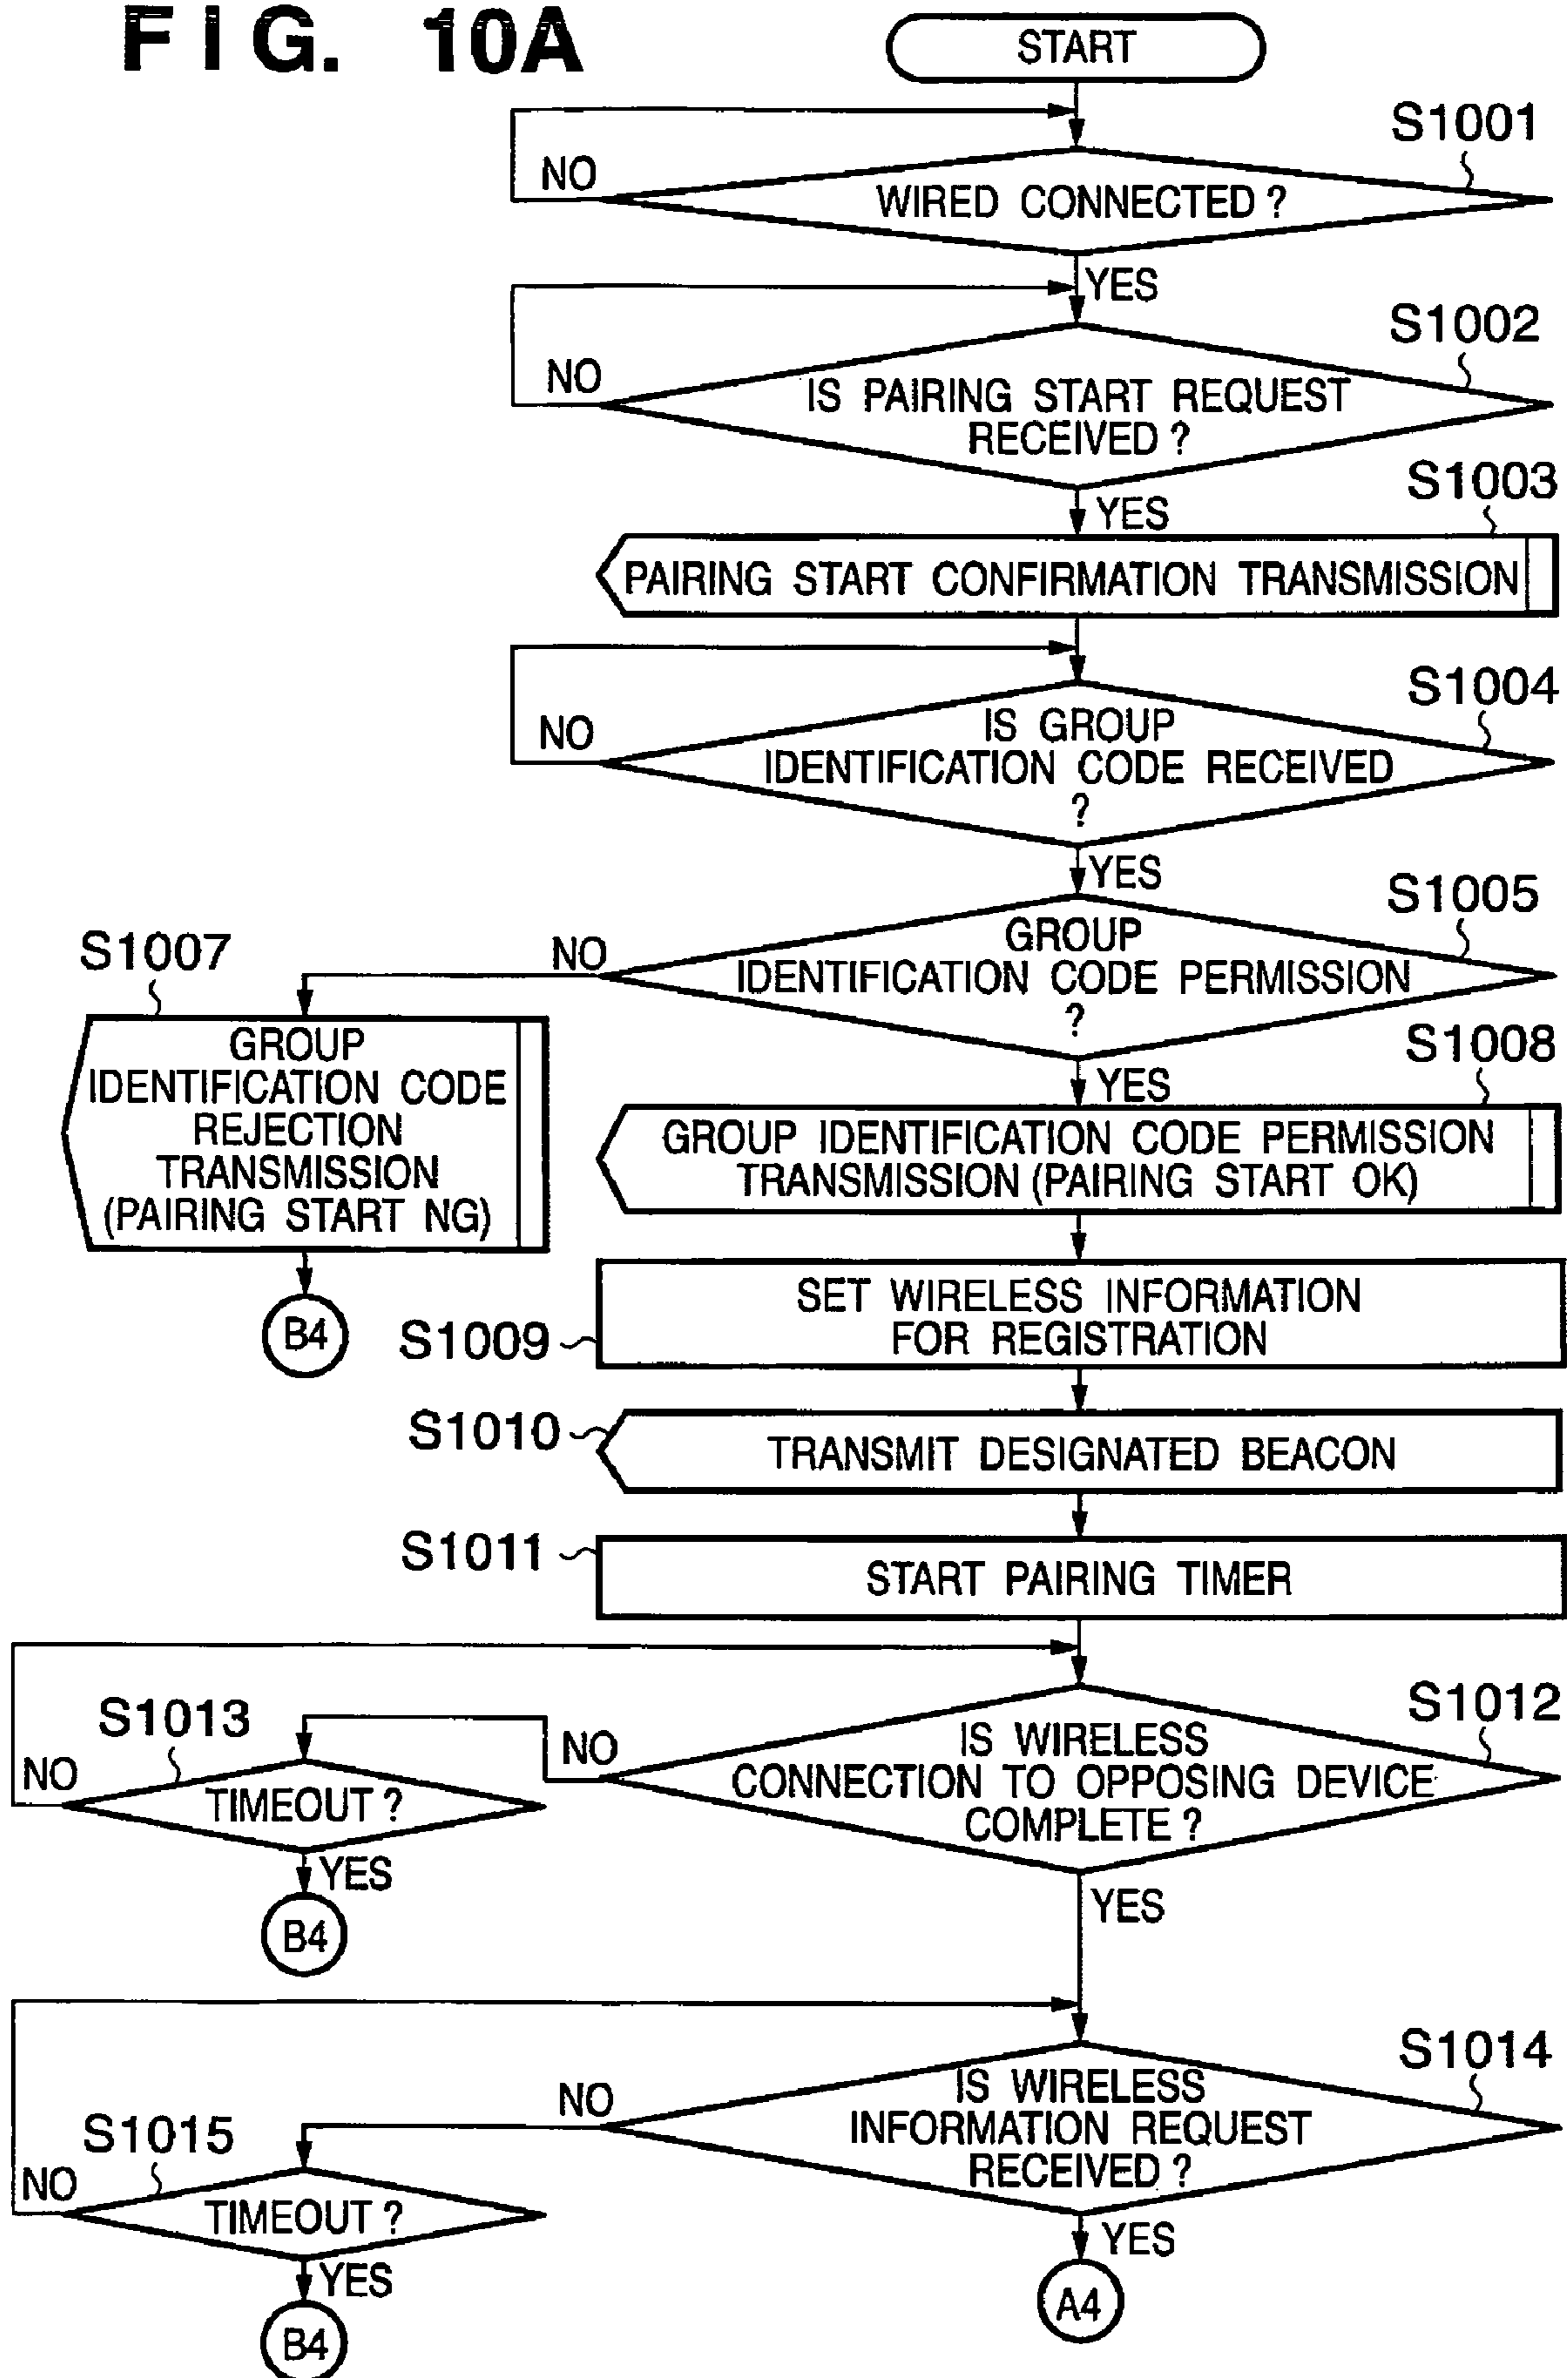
FIG. 10A

START

S1001

NO

WIRED CONNECTED ?

YES

S1002

NO

IS PAIRING START REQUEST RECEIVED ?

YES

S1003

PAIRING START CONFIRMATION TRANSMISSION

S1004

NO

IS GROUP IDENTIFICATION CODE RECEIVED ?

YES

S1005

S1007

NO

GROUP IDENTIFICATION CODE PERMISSION ?

S1008

YES

GROUP IDENTIFICATION CODE REJECTION TRANSMISSION (PAIRING START NG)

GROUP IDENTIFICATION CODE PERMISSION TRANSMISSION (PAIRING START OK)

B4

S1009

SET WIRELESS INFORMATION FOR REGISTRATION

S1010

TRANSMIT DESIGNATED BEACON

S1011

START PAIRING TIMER

S1013

S1012

NO

NO

TIMEOUT ?

IS WIRELESS CONNECTION TO OPPOSING DEVICE COMPLETE ?

YES

B4

YES

S1014

NO

IS WIRELESS INFORMATION REQUEST RECEIVED ?

S1015

NO

TIMEOUT ?

YES

YES

B4

A4